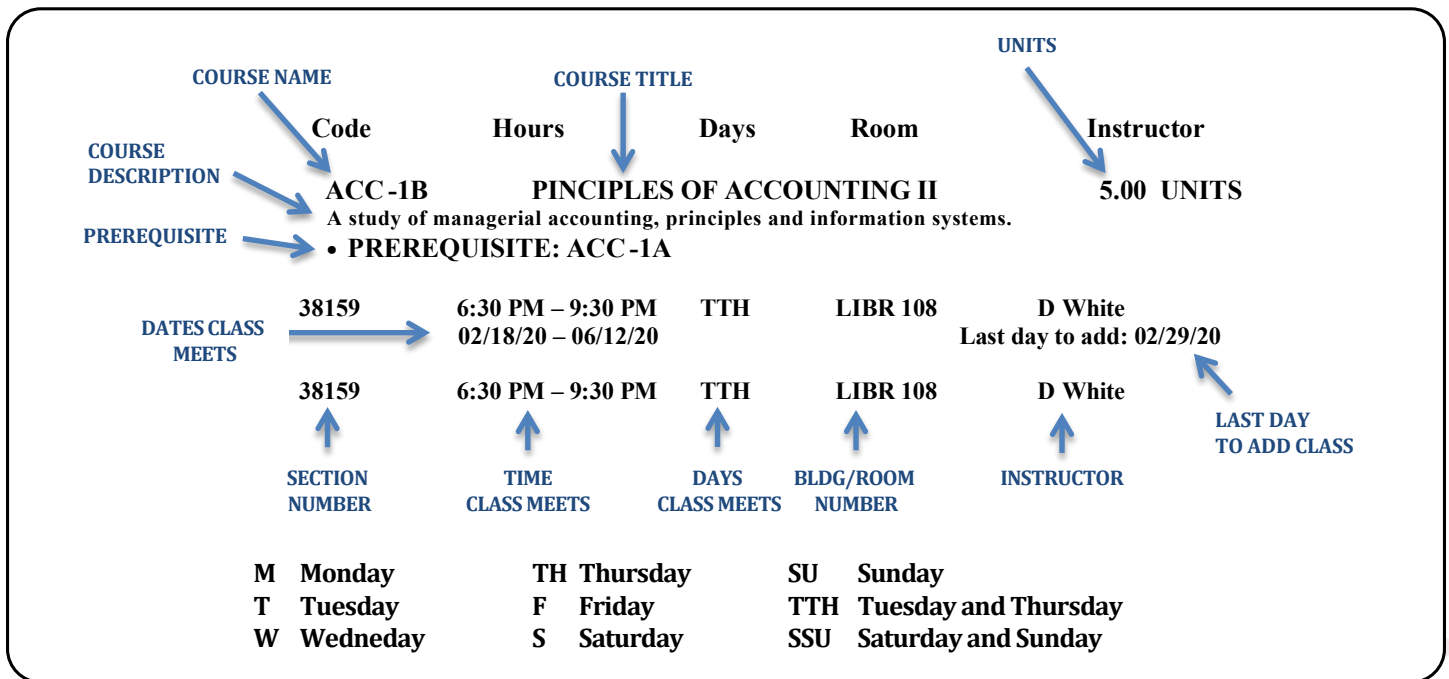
UNITS

COURSE NAME

COURSE TITLE

| Code | Hours | Days | Room | Instructor |
|---|---|---|---|---|

COURSE DESCRIPTION

ACC -1B PINCIPLES OF ACCOUNTING II 5.00 UNITS

A study of managerial accounting, principles and information systems.

PREREQUISITE

• PREREQUISITE: ACC -1A

| | | | | |
|---|---|---|---|---|
| 38159 | 6:30 PM – 9:30 PM | TTH | LIBR 108 | D White |
| | 02/18/20 – 06/12/20 | | | Last day to add: 02/29/20 |
| 38159 | 6:30 PM – 9:30 PM | TTH | LIBR 108 | D White |

DATES CLASS MEETS

LAST DAY TO ADD CLASS

SECTION NUMBER

TIME CLASS MEETS

DAYS CLASS MEETS

BLDG/ROOM NUMBER

INSTRUCTOR

| | | | | | |
|---|---|---|---|---|---|
| M | Monday | TH | Thursday | SU | Sunday |
| T | Tuesday | F | Friday | TTH | Tuesday and Thursday |
| W | Wedneday | S | Saturday | SSU | Saturday and Sunday |